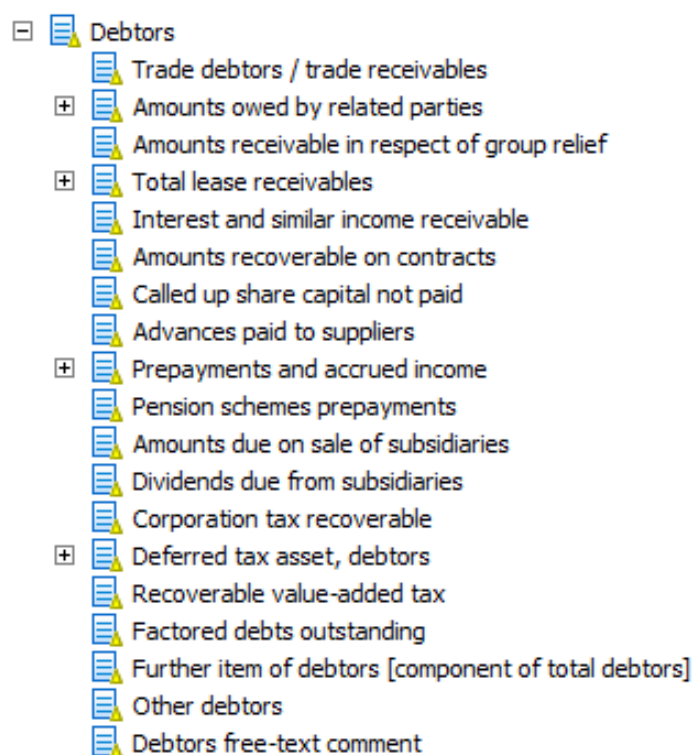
Debtors
Trade debtors / trade receivables
Amounts owed by related parties
Amounts receivable in respect of group relief
Total lease receivables
Interest and similar income receivable
Amounts recoverable on contracts
Called up share capital not paid
Advances paid to suppliers
Prepayments and accrued income
Pension schemes prepayments
Amounts due on sale of subsidiaries
Dividends due from subsidiaries
Corporation tax recoverable
Deferred tax asset, debtors
Recoverable value-added tax
Factored debts outstanding
Further item of debtors [component of total debtors]
Other debtors
Debtors free-text comment